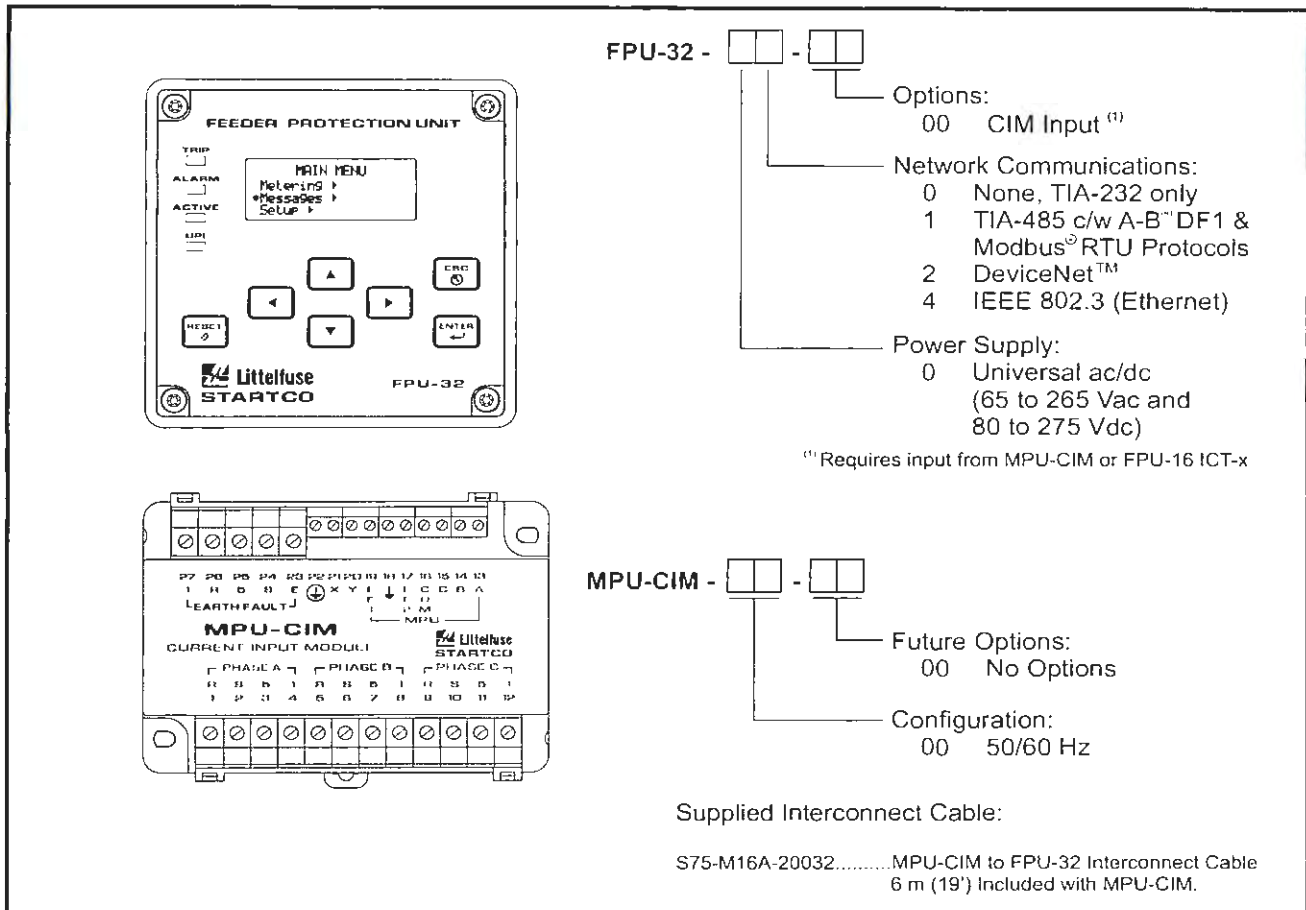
FEEDER PROTECTION UNIT

TRIP

ALARM

ACTIVE

UPI

MAIN MENU
Metering ▸
•Messages ▸
Setup ▸

ESC

RESET

ENTER

Littelfuse
STARTCO

FPU-32

FPU-32 - [ ][ ] - [ ][ ]

Options:
00 CIM Input $^{(1)}$

Network Communications:
0 None, TIA-232 only
1 TIA-485 c/w A-B® DF1 & Modbus® RTU Protocols
2 DeviceNet™
4 IEEE 802.3 (Ethernet)

Power Supply:
0 Universal ac/dc (65 to 265 Vac and 80 to 275 Vdc)

$^{(1)}$ Requires input from MPU-CIM or FPU-16 ICT-x

P7 P8 P5 P4 P3 P2 P1 P0 19 18 17 16 15 14 13
1 R 5 8 E X Y I I C C B A
EARTH FAULT
MPU

MPU-CIM
CURRENT INPUT MODULE

Littelfuse
STARTCO

PHASE A PHASE B PHASE C
R 5 5 1 R 5 5 1 R 5 5 1
1 2 3 4 5 6 7 8 9 10 11 12

MPU-CIM - [ ][ ] - [ ][ ]

Future Options:
00 No Options

Configuration:
00 50/60 Hz

Supplied Interconnect Cable:

S75-M16A-20032.........MPU-CIM to FPU-32 Interconnect Cable 6 m (19') Included with MPU-CIM.